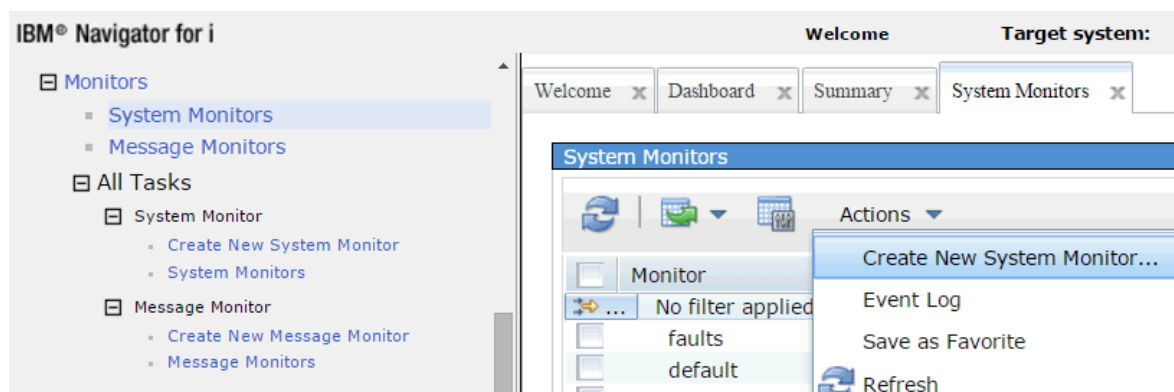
IBM® Navigator for i

Welcome

Target system:

Monitors

System Monitors

Message Monitors

All Tasks

System Monitor

Create New System Monitor

System Monitors

Message Monitor

Create New Message Monitor

Message Monitors

Welcome

Dashboard

Summary

System Monitors

System Monitors

Actions

Monitor

No filter applied

faults

default

Create New System Monitor...

Event Log

Save as Favorite

Refresh